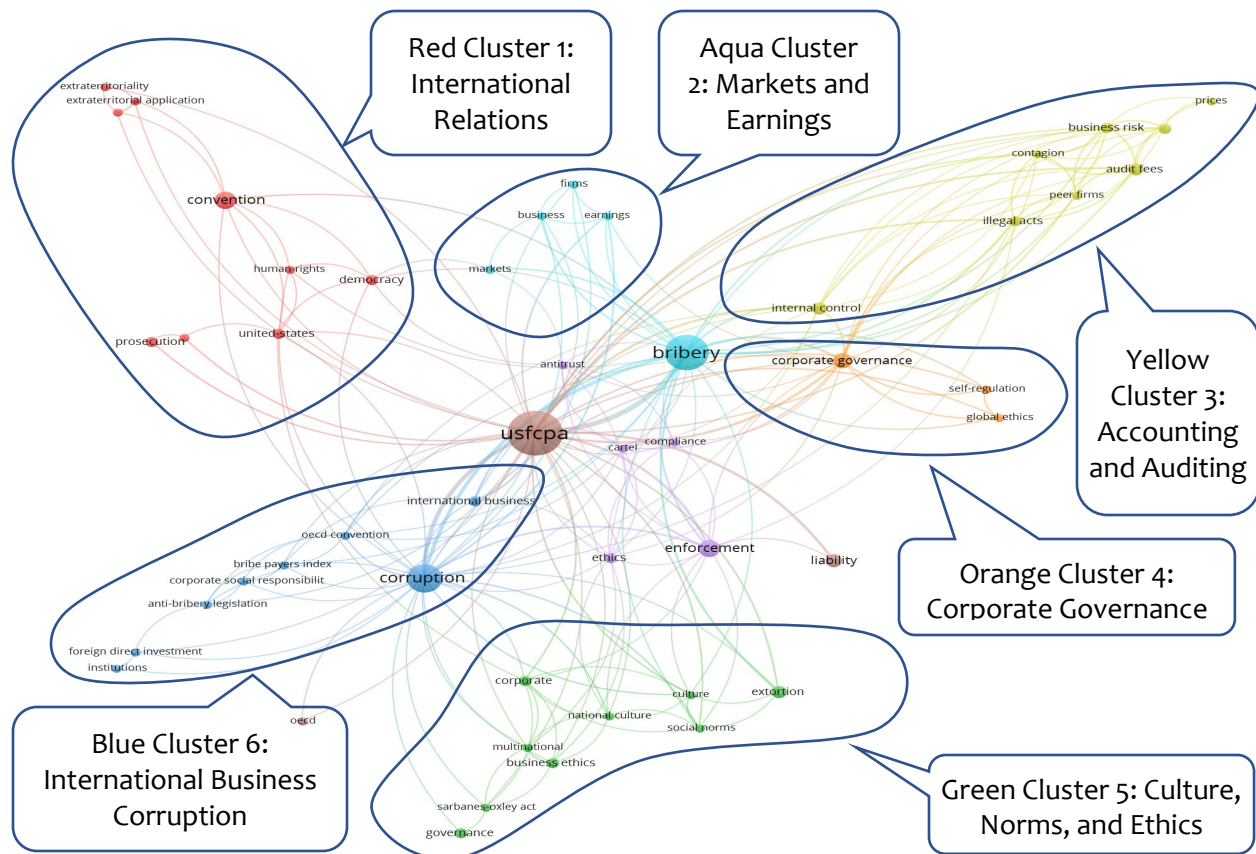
Red Cluster 1: International Relations

Aqua Cluster 2: Markets and Earnings

extraterritoriality
extraterritorial application
convention
human rights
democracy
united states
prosecution

firms
business
earnings
markets

prices
business risk
contagion
audit fees
peer firms
illegal acts
internal control

bribery
antitrust
corporate governance
self-regulation
global ethics

Yellow Cluster 3: Accounting and Auditing

usfcpa
cartel
compliance
international business
oecd convention
bribe payers index
corporate social responsibilit
corruption
anti-bribery legislation
ethics
enforcement
liability

Orange Cluster 4: Corporate Governance

foreign direct investment
institutions
oecd
corporate
culture
extortion
national culture
social norms
multinational
business ethics
sarbanes-oxley act
governance

Blue Cluster 6: International Business Corruption

Green Cluster 5: Culture, Norms, and Ethics